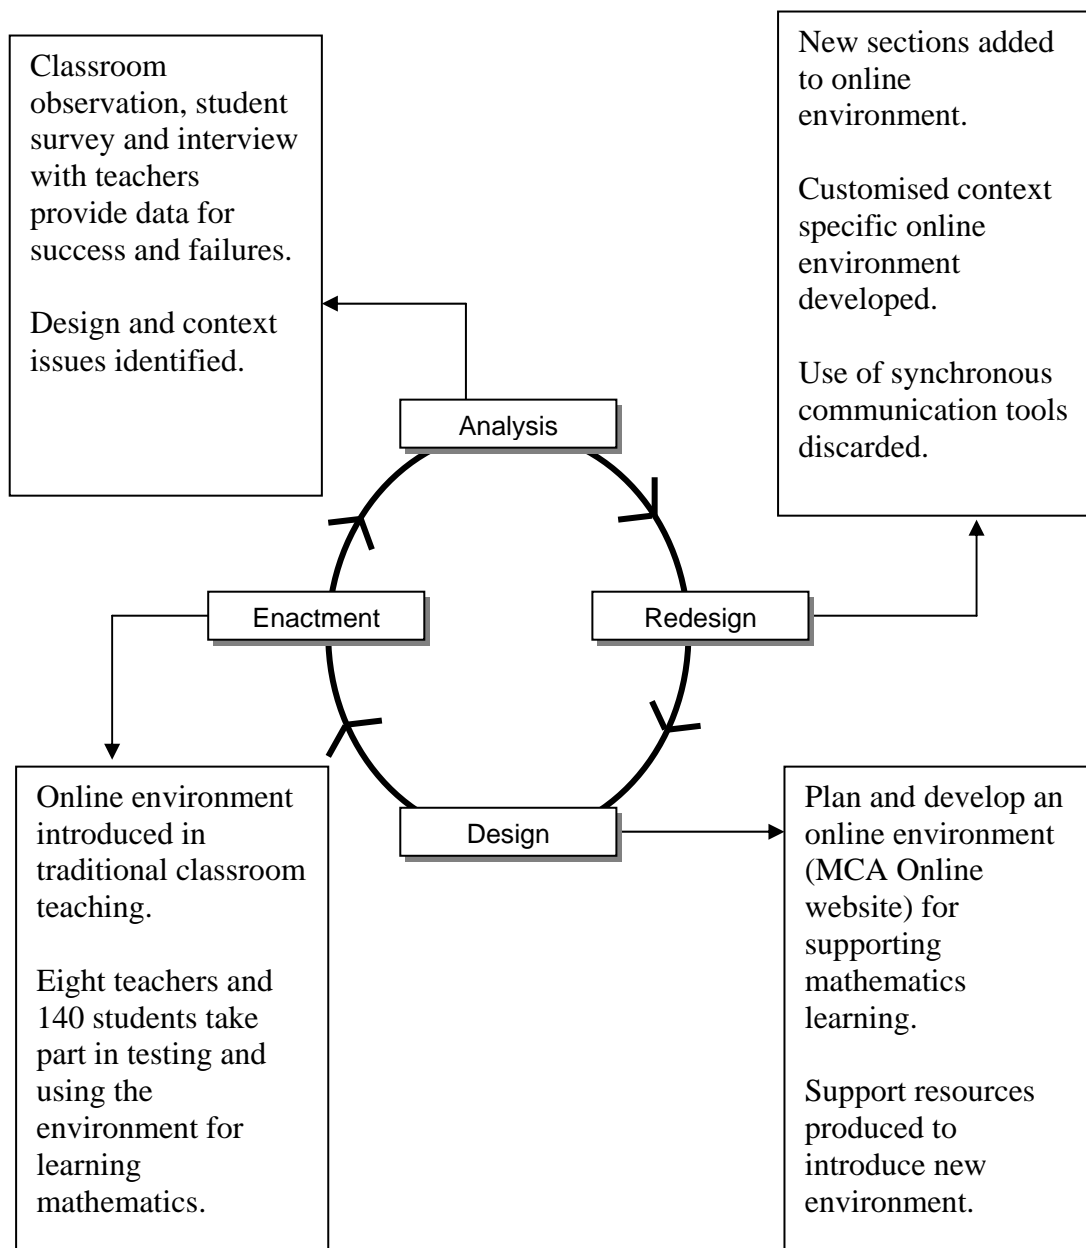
Classroom observation, student survey and interview with teachers provide data for success and failures.

Design and context issues identified.

New sections added to online environment.

Customised context specific online environment developed.

Use of synchronous communication tools discarded.

Analysis

Enactment

Redesign

Design

Online environment introduced in traditional classroom teaching.

Eight teachers and 140 students take part in testing and using the environment for learning mathematics.

Plan and develop an online environment (MCA Online website) for supporting mathematics learning.

Support resources produced to introduce new environment.